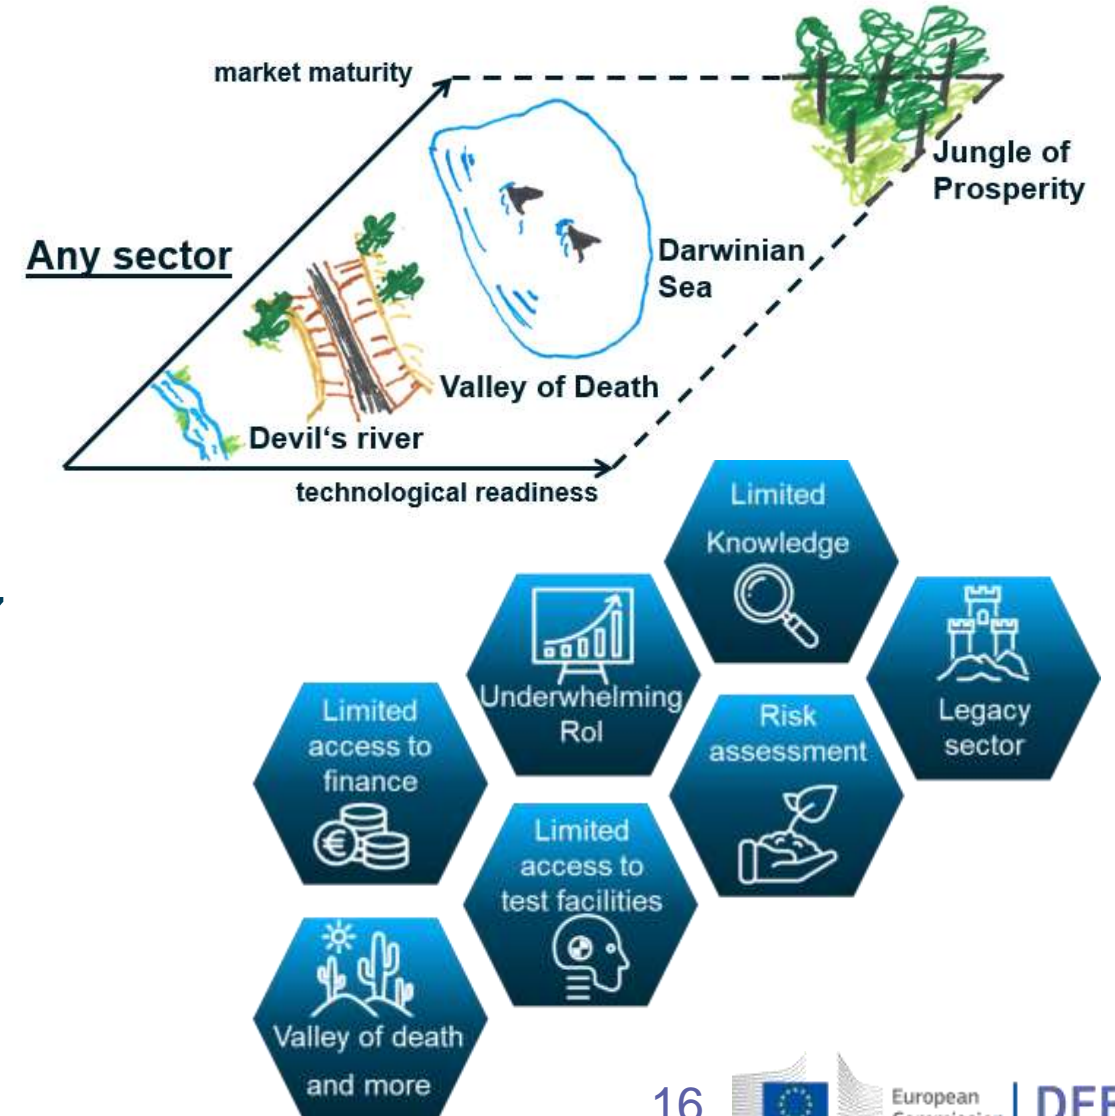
market maturity

Jungle of Prosperity

Any sector

Darwinian Sea

Valley of Death

Devil's river

technological readiness

Limited Knowledge

Underwhelming RoI

Legacy sector

Limited access to finance

Risk assessment

Limited access to test facilities

Valley of death and more

16

European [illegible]

DE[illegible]